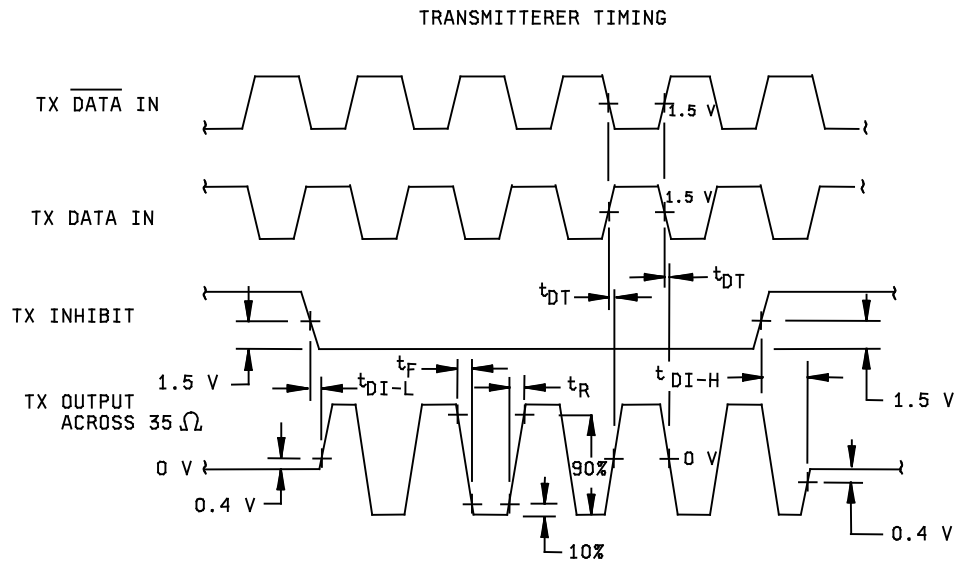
TRANSMITTERER TIMING

TX $\overline{\text{DATA}}$ IN

1.5 V

TX DATA IN

1.5 V

$t_{DT}$

$t_{DT}$

TX INHIBIT

1.5 V

$t_{DI-L}$

$t_F$

$t_R$

$t_{DI-H}$

1.5 V

TX OUTPUT ACROSS 35 $\Omega$

90%

0 V

0 V

0.4 V

10%

0.4 V